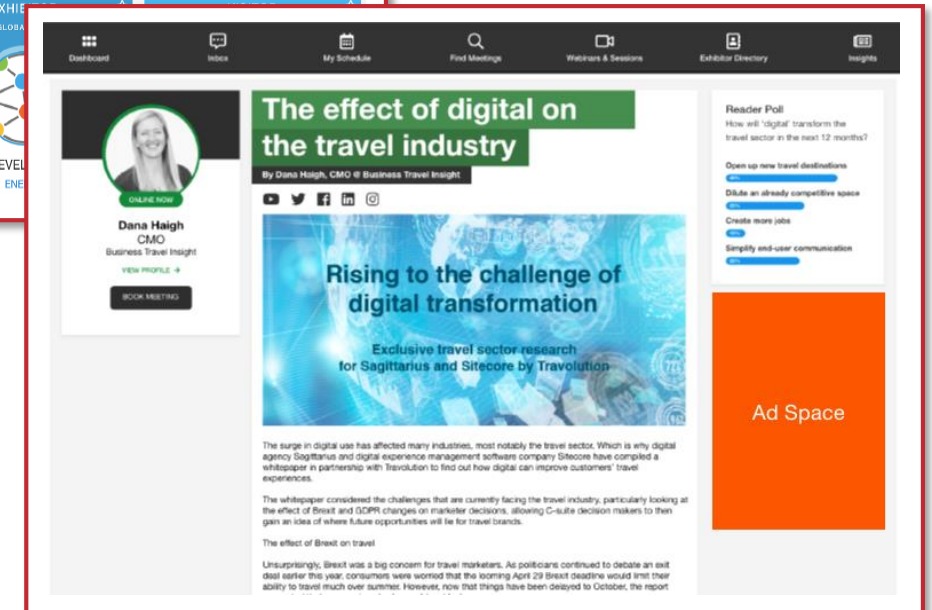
XHIB
GLOBA
EVEL
ENE

Dashboard
Inbox
My Schedule
Find Meetings
Webinars & Sessions
Exhibitor Directory
Insights

ONLINE NOW
Dana Haigh
CMO
Business Travel Insight
VIEW PROFILE →
BOOK MEETING

The effect of digital on the travel industry

By Dana Haigh, CMO @ Business Travel Insight

Rising to the challenge of digital transformation

Exclusive travel sector research for Sagittarius and Sitecore by Travolution

The surge in digital use has affected many industries, most notably the travel sector. Which is why digital agency Sagittarius and digital experience management software company Sitecore have compiled a whitepaper in partnership with Travolution to find out how digital can improve customers' travel experiences.

The whitepaper considered the challenges that are currently facing the travel industry, particularly looking at the effect of Brexit and GDPR changes on marketer decisions, allowing C-suite decision makers to then gain an idea of where future opportunities will lie for travel brands.

The effect of Brexit on travel

Unsurprisingly, Brexit was a big concern for travel marketers. As politicians continued to debate an exit deal earlier this year, consumers were worried that the looming April 29 Brexit deadline would limit their ability to travel much over summer. However, now that things have been delayed to October, the report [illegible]

Reader Poll
How will 'digital' transform the travel sector in the next 12 months?
Open up new travel destinations
Dilute an already competitive space
Create more jobs
Simplify end-user communication

Ad Space